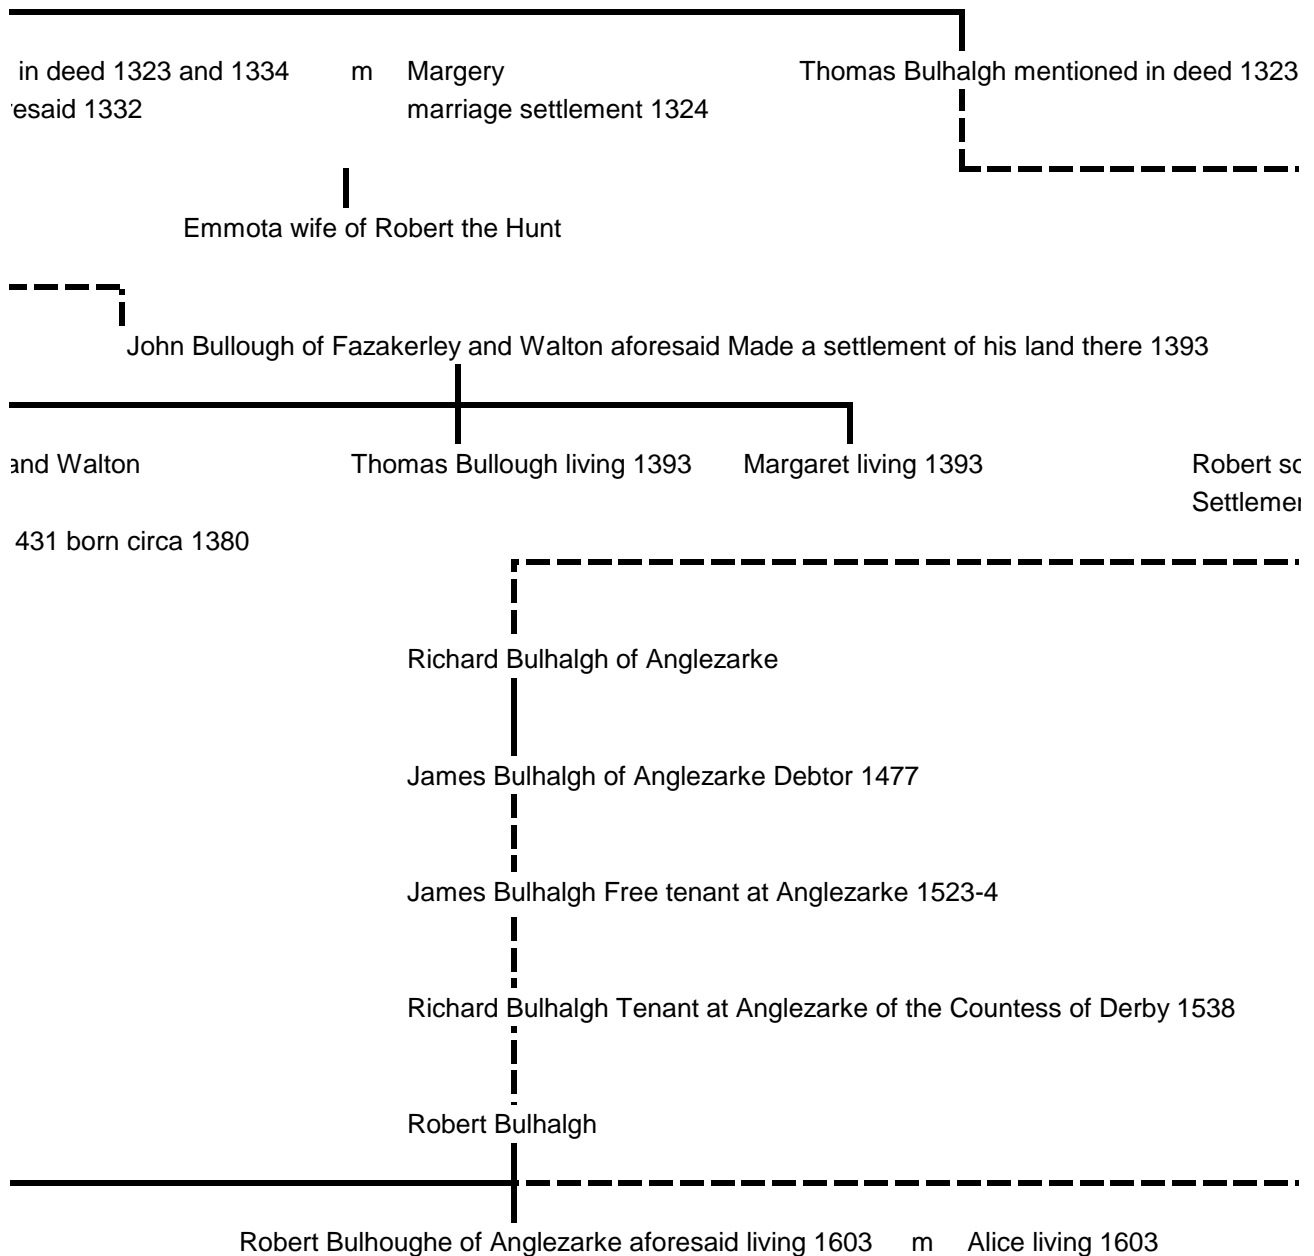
in deed 1323 and 1334 m Margery
resaid 1332 marriage settlement 1324

Thomas Bulhalgh mentioned in deed 1323

Emmota wife of Robert the Hunt

John Bullough of Fazakerley and Walton aforesaid Made a settlement of his land there 1393

and Walton

431 born circa 1380

Thomas Bullough living 1393

Margaret living 1393

Robert sc
Settlemer

Richard Bulhalgh of Anglezarke

James Bulhalgh of Anglezarke Debtor 1477

James Bulhalgh Free tenant at Anglezarke 1523-4

Richard Bulhalgh Tenant at Anglezarke of the Countess of Derby 1538

Robert Bulhalgh

Robert Bulhoughe of Anglezarke aforesaid living 1603 m Alice living 1603